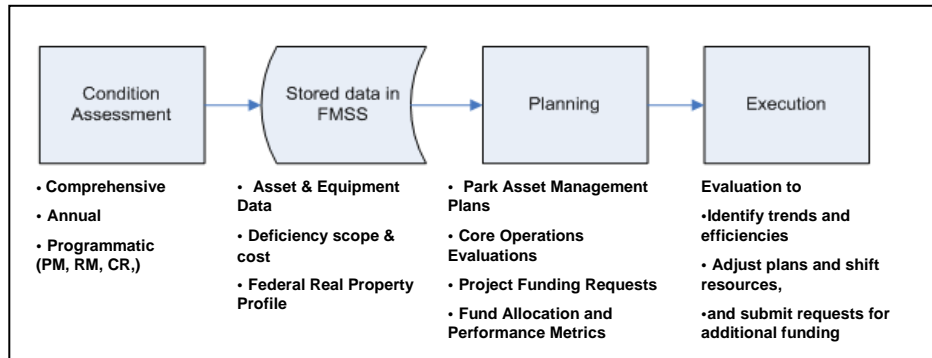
Condition Assessment

• Comprehensive

• Annual

• Programmatic (PM, RM, CR,)

Stored data in FMSS

• Asset & Equipment Data

• Deficiency scope & cost

• Federal Real Property Profile

Planning

• Park Asset Management Plans

• Core Operations Evaluations

• Project Funding Requests

• Fund Allocation and Performance Metrics

Execution

Evaluation to

•Identify trends and efficiencies

• Adjust plans and shift resources,

•and submit requests for additional funding